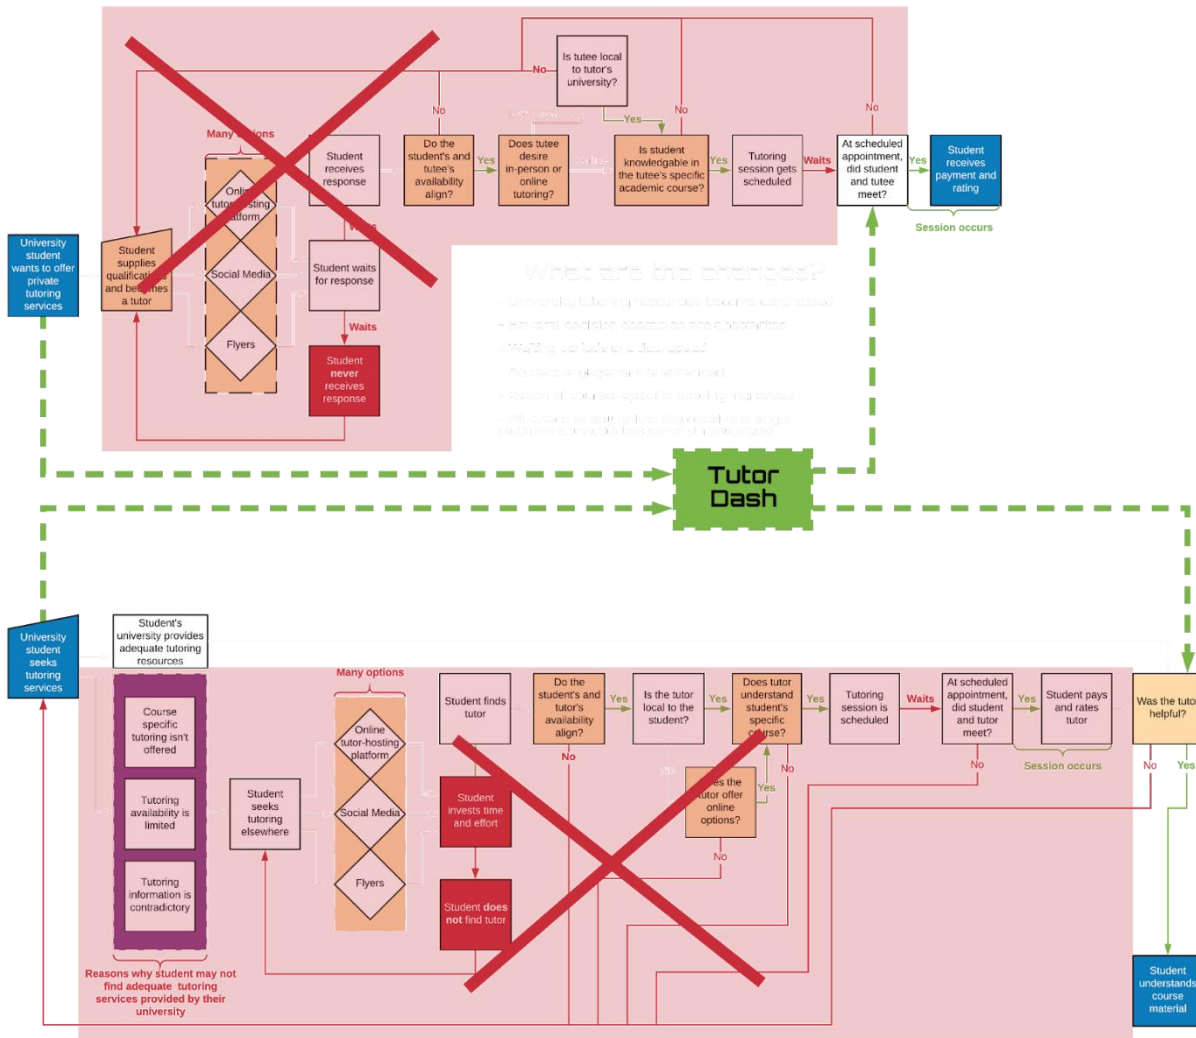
Is tutee local to tutor's university?

No

No

No

No

Yes

Many options

Student receives response

Do the student's and tutee's availability align?

Yes

Does tutee desire in-person or online tutoring?

Is student knowledgable in the tutee's specific academic course?

Yes

Tutoring session gets scheduled

Waits

At scheduled appointment, did student and tutee meet?

Yes

Student receives payment and rating

Session occurs

University student wants to offer private tutoring services

Student supplies qualifications and becomes a tutor

Online tutor-hosting platform

Social Media

Flyers

Student waits for response

Waits

Student never receives response

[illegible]

Tutor Dash

University student seeks tutoring services

Student's university provides adequate tutoring resources

Course specific tutoring isn't offered

Tutoring availability is limited

Tutoring information is contradictory

Reasons why student may not find adequate tutoring services provided by their university

Many options

Online tutor-hosting platform

Social Media

Flyers

Student seeks tutoring elsewhere

Student finds tutor

Student invests time and effort

Student does not find tutor

Do the student's and tutor's availability align?

No

Yes

Is the tutor local to the student?

Yes

Does tutor understand student's specific course?

No

Does the tutor offer online options?

Yes

No

Yes

Tutoring session is scheduled

Waits

At scheduled appointment, did student and tutor meet?

No

Yes

Student pays and rates tutor

Session occurs

Was the tutor helpful?

No

Yes

Student understands course material